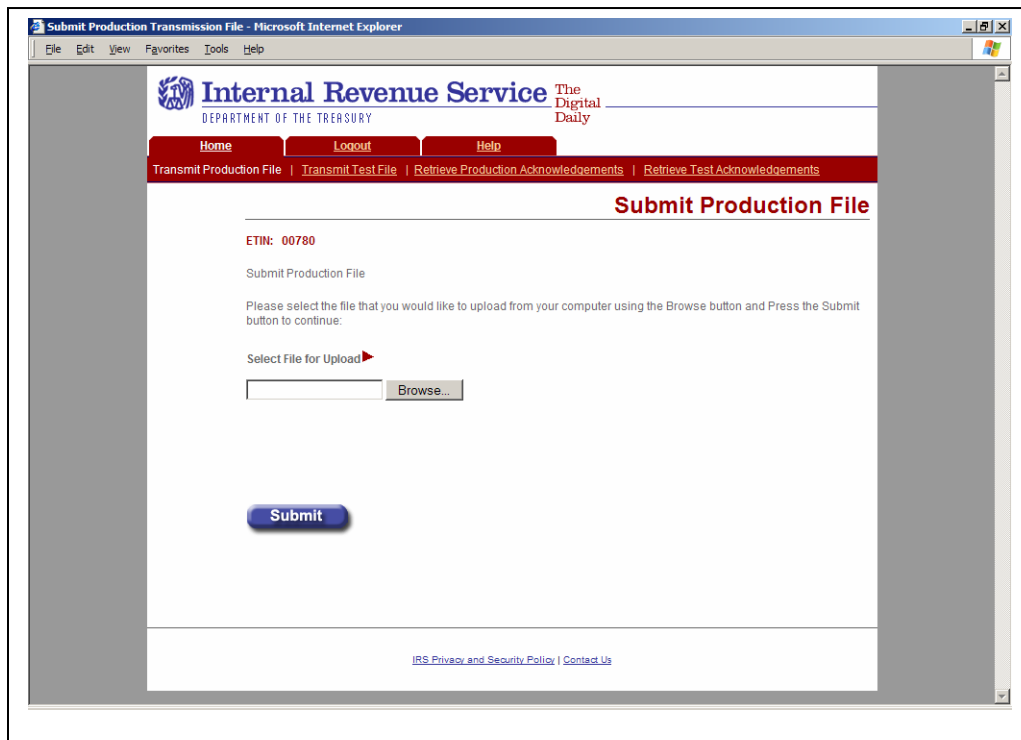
Submit Production Transmission File - Microsoft Internet Explorer

File Edit View Favorites Tools Help

Internal Revenue Service
DEPARTMENT OF THE TREASURY

The Digital Daily

Home | Logout | Help

Transmit Production File | Transmit Test File | Retrieve Production Acknowledgements | Retrieve Test Acknowledgements

Submit Production File

ETIN: 00780

Submit Production File

Please select the file that you would like to upload from your computer using the Browse button and Press the Submit button to continue:

Select File for Upload

Browse...

Submit

IRS Privacy and Security Policy | Contact Us